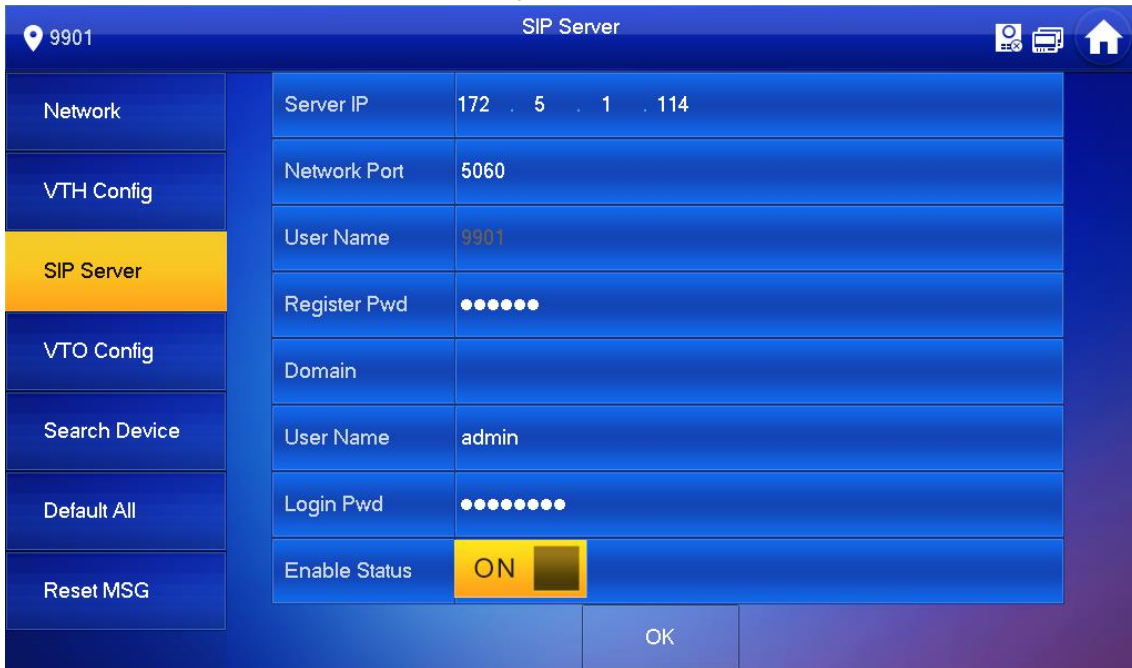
9901

SIP Server

Network

VTH Config

SIP Server

VTO Config

Search Device

Default All

Reset MSG

| Server IP | 172 . 5 . 1 . 114 |
|---|---|
| Network Port | 5060 |
| User Name | 9901 |
| Register Pwd | •••••• |
| Domain | |
| User Name | admin |
| Login Pwd | •••••••• |
| Enable Status | ON |

OK